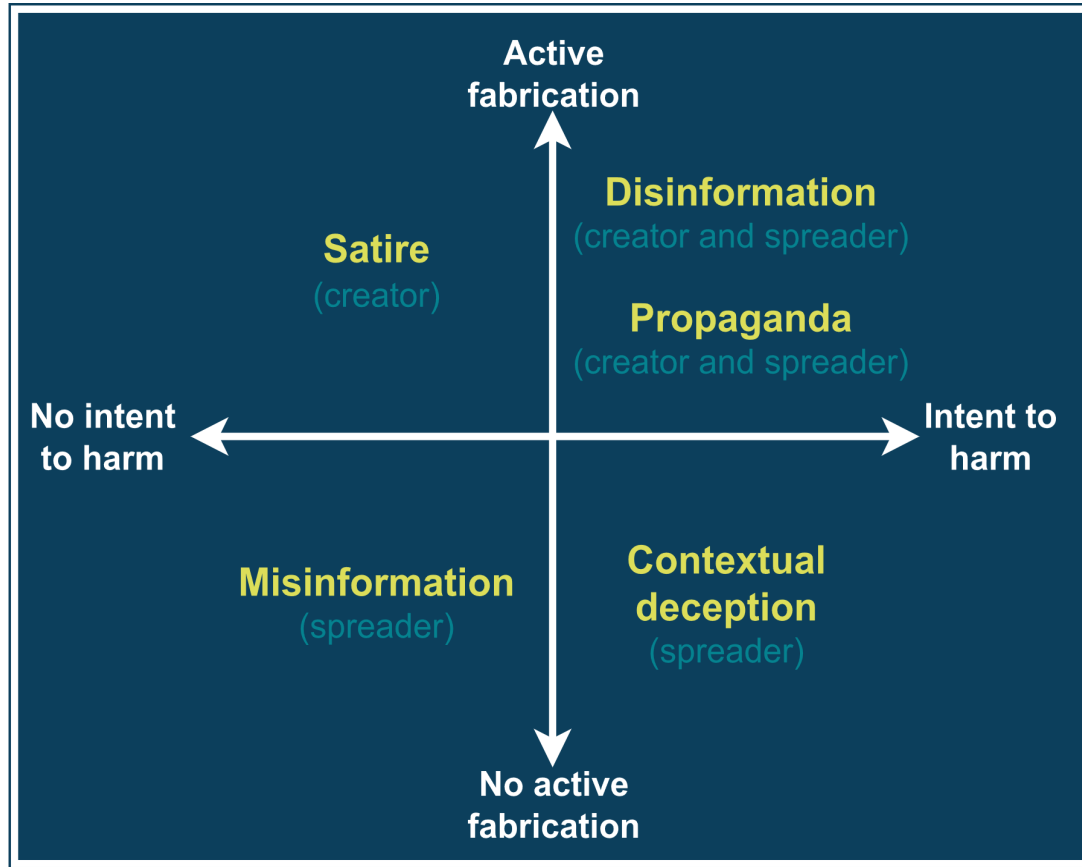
Active fabrication

Satire
(creator)

Disinformation
(creator and spreader)

Propaganda
(creator and spreader)

No intent to harm

Intent to harm

Misinformation
(spreader)

Contextual deception
(spreader)

No active fabrication